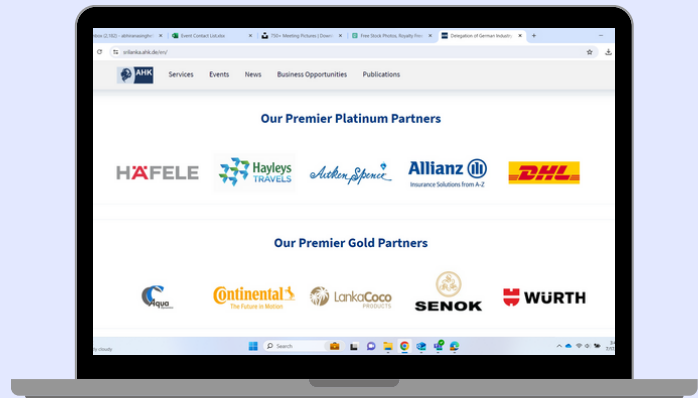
Inbox (2,160) - asihenasinghe | Event Contact List.xlsx | 750+ Meeting Pictures | Down | Free Stock Photos, Royalty Free | Delegation of German Industry

srilanka.ahk.de/en/

AHK

Services Events News Business Opportunities Publications

Our Premier Platinum Partners

HÄFELE

Hayleys TRAVELS

Aitken Spence

Allianz Insurance Solutions from A-Z

DHL

Our Premier Gold Partners

Aqua

Continental The Future in Motion

LankaCoco PRODUCTS

SENOK

WÜRTH

Cloudy

Search